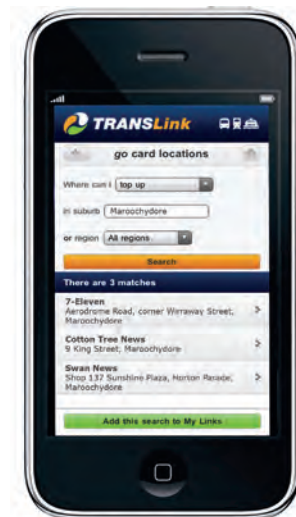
TRANSLink

go card locations

Where can I top up

in suburb Maroochydore

or region All regions

Search

There are 3 matches

7-Eleven
Aerodrome Road, corner Wirraway Street, Maroochydore

Cotton Tree News
9 King Street, Maroochydore

Swan News
Shop 137 Sunshine Plaza, Horton Parade, Maroochydore

Add this search to My Links